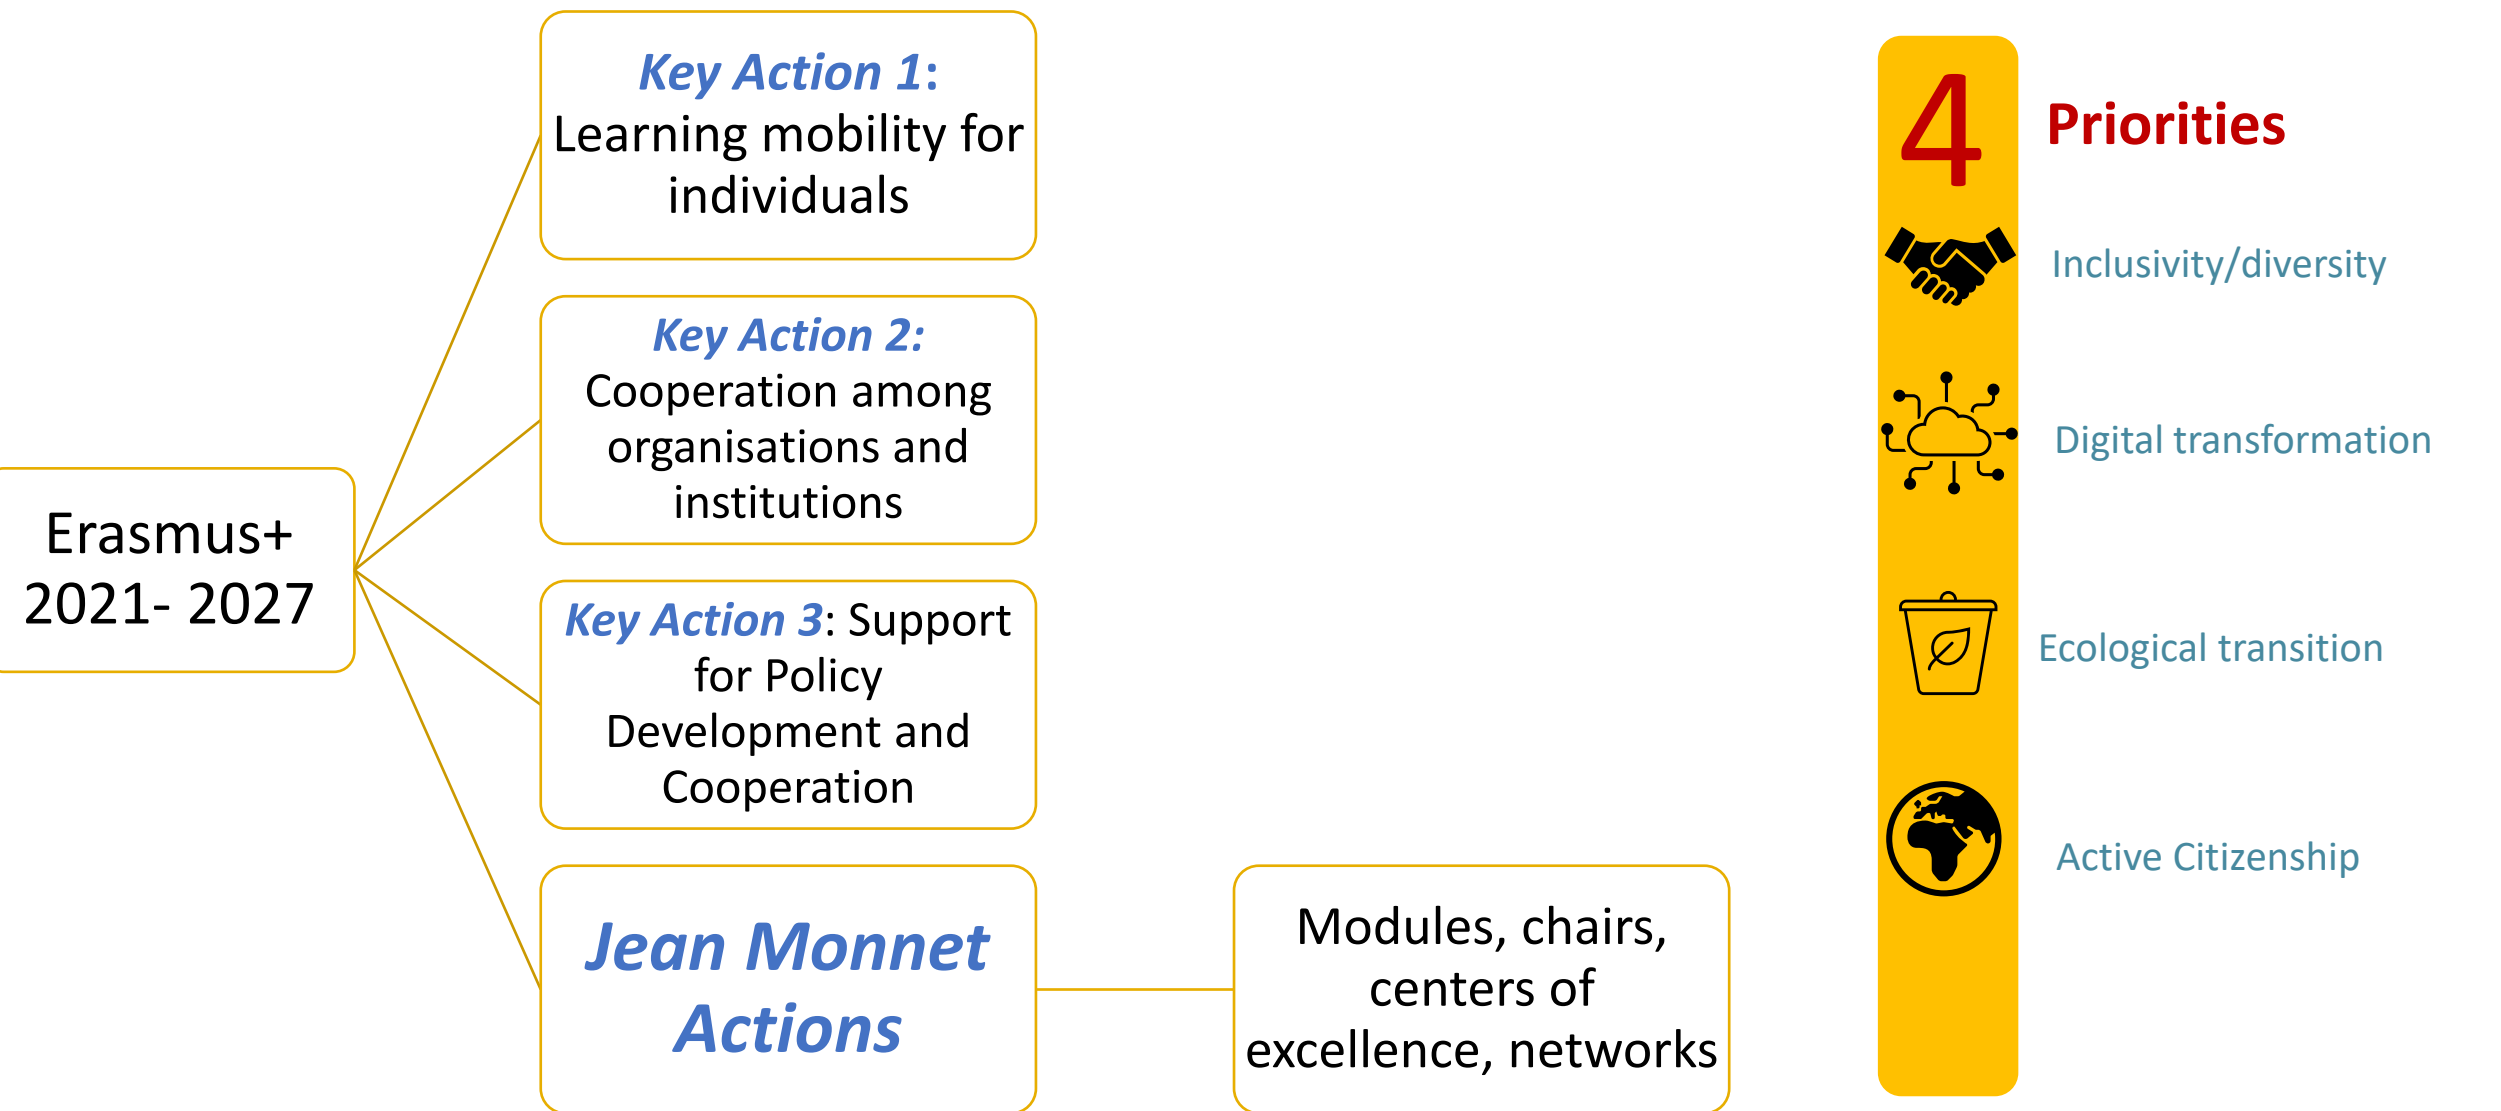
Erasmus+ 2021- 2027

Key Action 1: Learning mobility for individuals

Key Action 2: Cooperation among organisations and institutions

Key Action 3: Support for Policy Development and Cooperation

Jean Monnet Actions

Modules, chairs, centers of excellence, networks

4 Priorities

Inclusivity/diversity

Digital transformation

Ecological transition

Active Citizenship